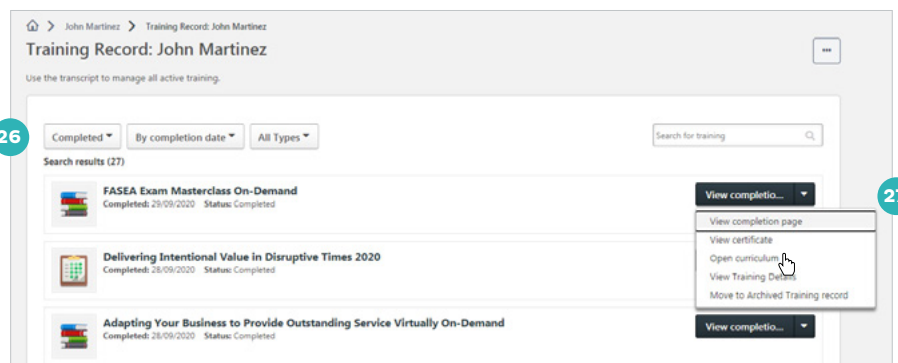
John Martinez > Training Record: John Martinez

Training Record: John Martinez

...

Use the transcript to manage all active training.

26

Completed ▾ By completion date ▾ All Types ▾

Search for training

Search results (27)

FASEA Exam Masterclass On-Demand
Completed: 29/09/2020 Status: Completed

View completio... ▾

27

View completion page
View certificate
Open curriculum
View Training Details
Move to Archived Training record

Delivering Intentional Value in Disruptive Times 2020
Completed: 28/09/2020 Status: Completed

Adapting Your Business to Provide Outstanding Service Virtually On-Demand
Completed: 28/09/2020 Status: Completed

View completio... ▾